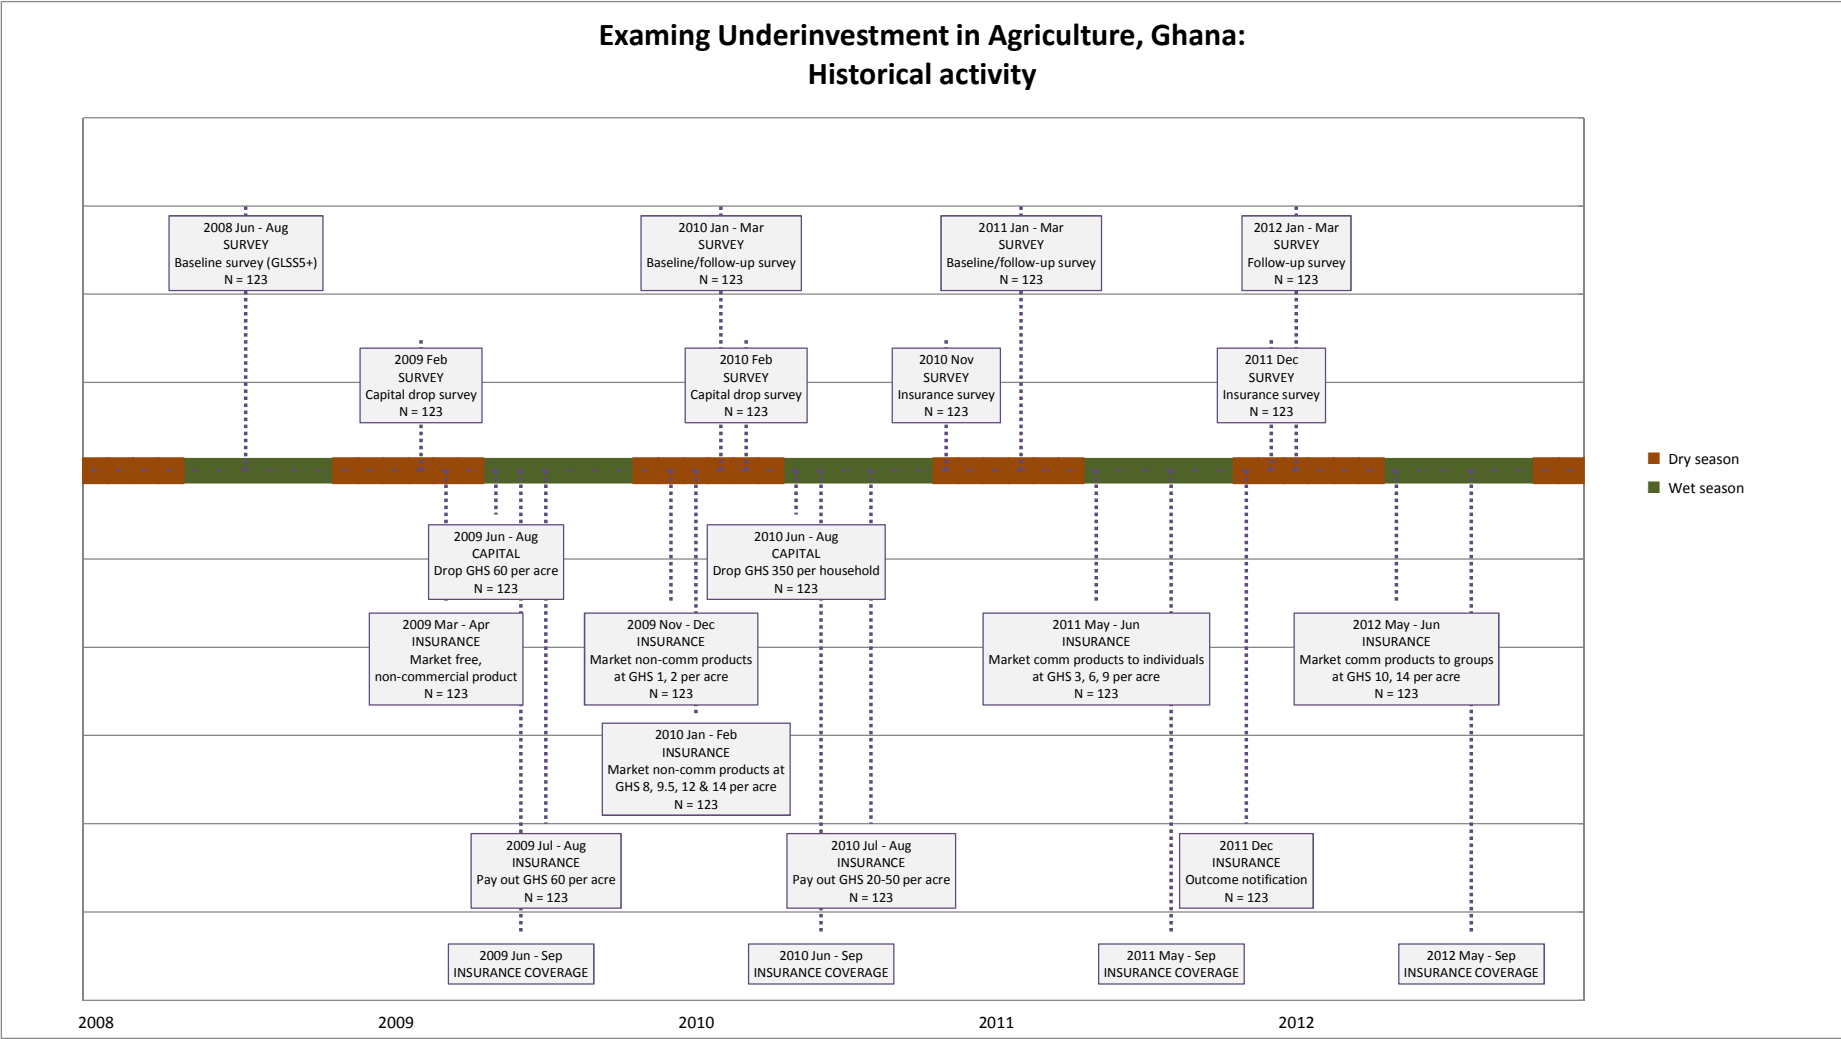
Examing Underinvestment in Agriculture, Ghana:
Historical activity

2008 Jun - Aug
SURVEY
Baseline survey (GLSS5+)
N = 123

2010 Jan - Mar
SURVEY
Baseline/follow-up survey
N = 123

2011 Jan - Mar
SURVEY
Baseline/follow-up survey
N = 123

2012 Jan - Mar
SURVEY
Follow-up survey
N = 123

2009 Feb
SURVEY
Capital drop survey
N = 123

2010 Feb
SURVEY
Capital drop survey
N = 123

2010 Nov
SURVEY
Insurance survey
N = 123

2011 Dec
SURVEY
Insurance survey
N = 123

Dry season
Wet season

2009 Jun - Aug
CAPITAL
Drop GHS 60 per acre
N = 123

2010 Jun - Aug
CAPITAL
Drop GHS 350 per household
N = 123

2009 Mar - Apr
INSURANCE
Market free, non-commercial product
N = 123

2009 Nov - Dec
INSURANCE
Market non-comm products at GHS 1, 2 per acre
N = 123

2011 May - Jun
INSURANCE
Market comm products to individuals at GHS 3, 6, 9 per acre
N = 123

2012 May - Jun
INSURANCE
Market comm products to groups at GHS 10, 14 per acre
N = 123

2010 Jan - Feb
INSURANCE
Market non-comm products at GHS 8, 9.5, 12 & 14 per acre
N = 123

2009 Jul - Aug
INSURANCE
Pay out GHS 60 per acre
N = 123

2010 Jul - Aug
INSURANCE
Pay out GHS 20-50 per acre
N = 123

2011 Dec
INSURANCE
Outcome notification
N = 123

2009 Jun - Sep
INSURANCE COVERAGE

2010 Jun - Sep
INSURANCE COVERAGE

2011 May - Sep
INSURANCE COVERAGE

2012 May - Sep
INSURANCE COVERAGE

2008 2009 2010 2011 2012